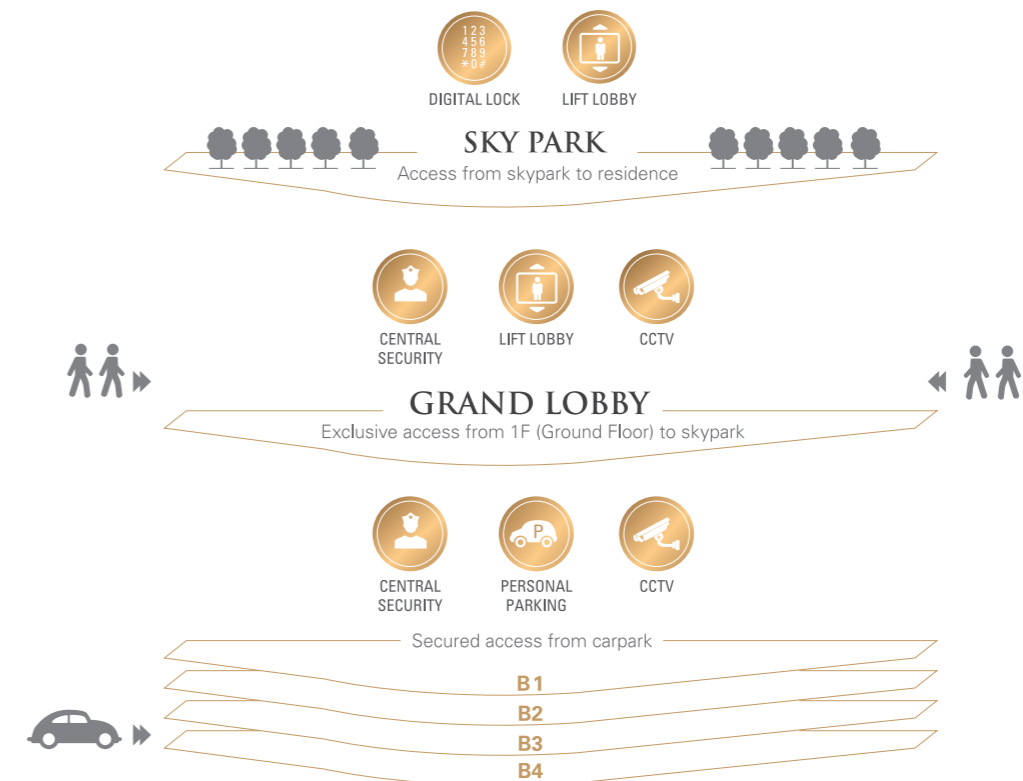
1 2 3
4 5 6
7 8 9
* 0 #

DIGITAL LOCK

LIFT LOBBY

SKY PARK
Access from skypark to residence

CENTRAL SECURITY

LIFT LOBBY

CCTV

GRAND LOBBY
Exclusive access from 1F (Ground Floor) to skypark

CENTRAL SECURITY

P

PERSONAL PARKING

CCTV

Secured access from carpark

B1
B2
B3
B4